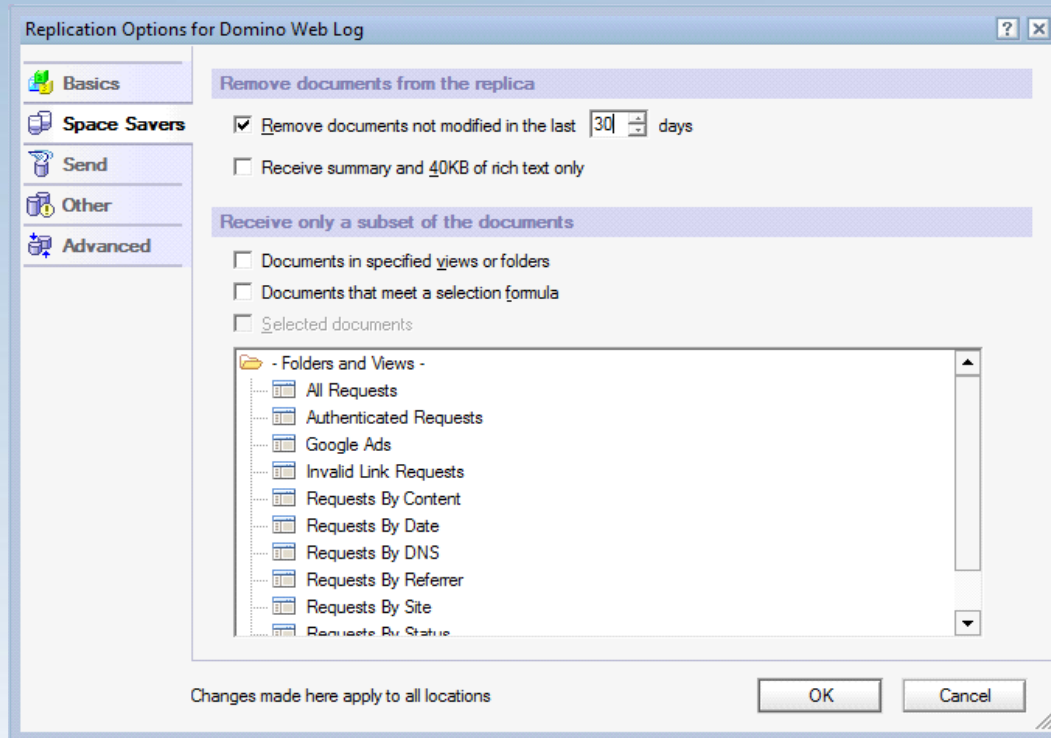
Replication Options for Domino Web Log

? X

Basics
Space Savers
Send
Other
Advanced

Remove documents from the replica

☑ Remove documents not modified in the last 30 days

☐ Receive summary and 40KB of rich text only

Receive only a subset of the documents

☐ Documents in specified views or folders

☐ Documents that meet a selection formula

☐ Selected documents

- Folders and Views -
All Requests
Authenticated Requests
Google Ads
Invalid Link Requests
Requests By Content
Requests By Date
Requests By DNS
Requests By Referrer
Requests By Site
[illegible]

Changes made here apply to all locations

OK

Cancel